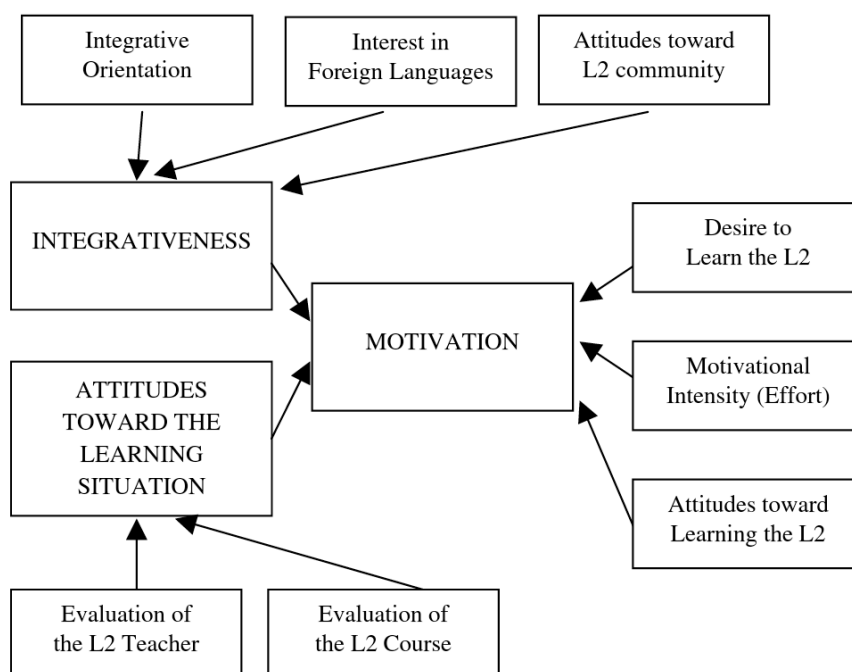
Integrative Orientation

Interest in Foreign Languages

Attitudes toward L2 community

INTEGRATIVENESS

Desire to Learn the L2

MOTIVATION

Motivational Intensity (Effort)

ATTITUDES TOWARD THE LEARNING SITUATION

Attitudes toward Learning the L2

Evaluation of the L2 Teacher

Evaluation of the L2 Course